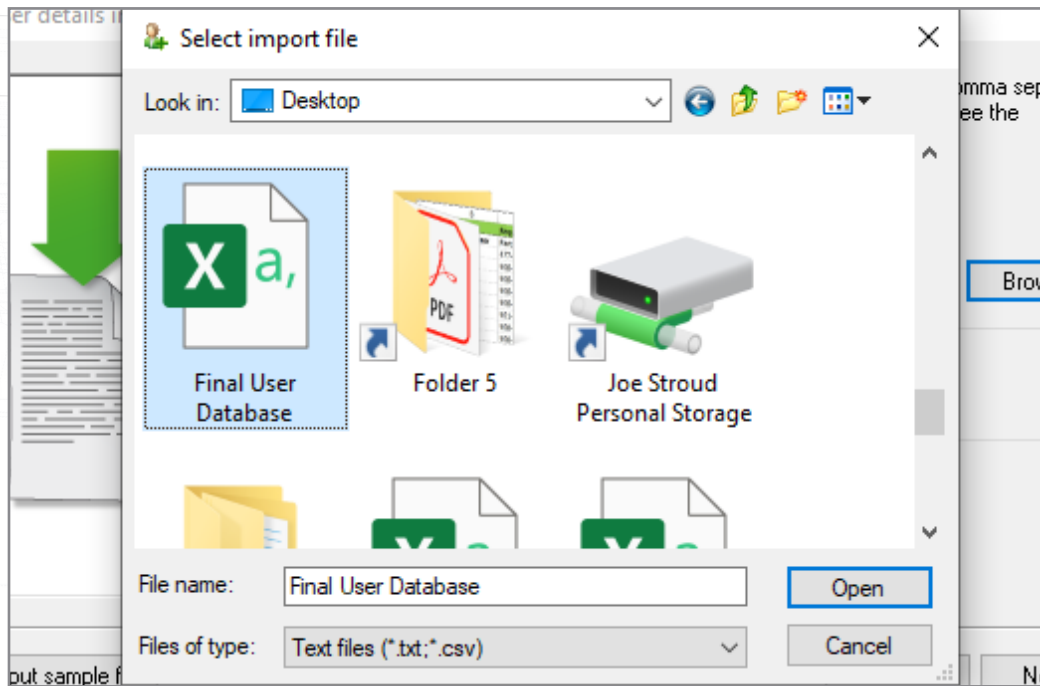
er details i

Select import file

Look in: Desktop

Final User Database

Folder 5

Joe Stroud Personal Storage

File name: Final User Database

Open

Files of type: Text files (*.txt;*.csv)

Cancel

omma sep
ee the

Brow

put sample f

N